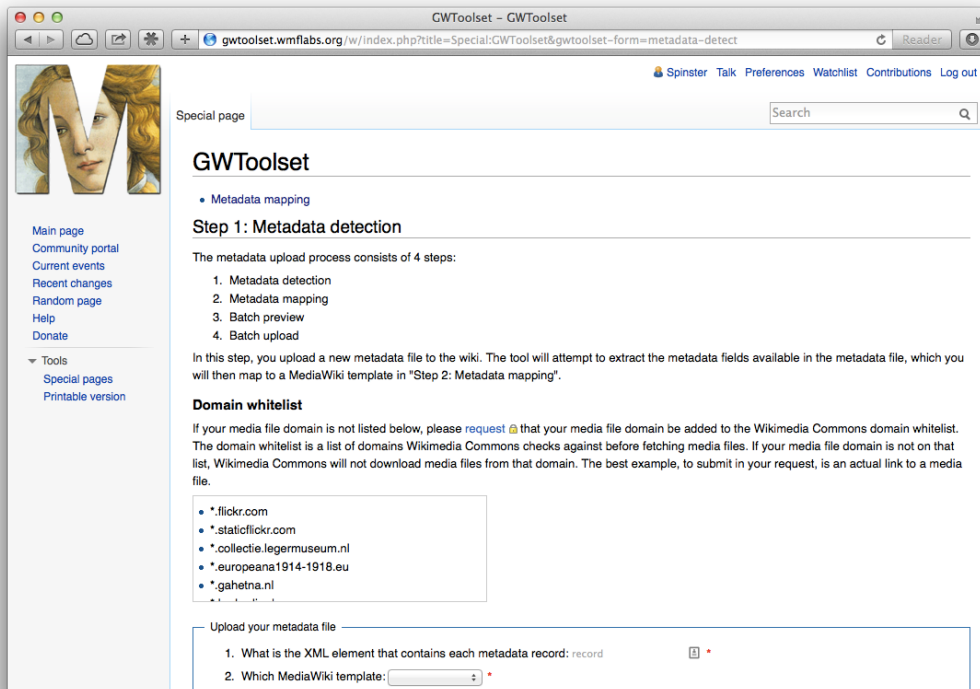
GWToolset – GWToolset

gwtoolset.wmflabs.org/w/index.php?title=Special:GWToolset&gwtoolset-form=metadata-detect

Reader

Spinster Talk Preferences Watchlist Contributions Log out

Special page

Search

Main page
Community portal
Current events
Recent changes
Random page
Help
Donate

Tools
Special pages
Printable version

GWToolset

• Metadata mapping

Step 1: Metadata detection

The metadata upload process consists of 4 steps:

1. Metadata detection
2. Metadata mapping
3. Batch preview
4. Batch upload

In this step, you upload a new metadata file to the wiki. The tool will attempt to extract the metadata fields available in the metadata file, which you will then map to a MediaWiki template in "Step 2: Metadata mapping".

Domain whitelist

If your media file domain is not listed below, please request that your media file domain be added to the Wikimedia Commons domain whitelist. The domain whitelist is a list of domains Wikimedia Commons checks against before fetching media files. If your media file domain is not on that list, Wikimedia Commons will not download media files from that domain. The best example, to submit in your request, is an actual link to a media file.

• *.flickr.com
• *.staticflickr.com
• *.collectie.legermuseum.nl
• *.europeana1914-1918.eu
• *.gahetna.nl
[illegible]

Upload your metadata file

1. What is the XML element that contains each metadata record: record *
2. Which MediaWiki template: *